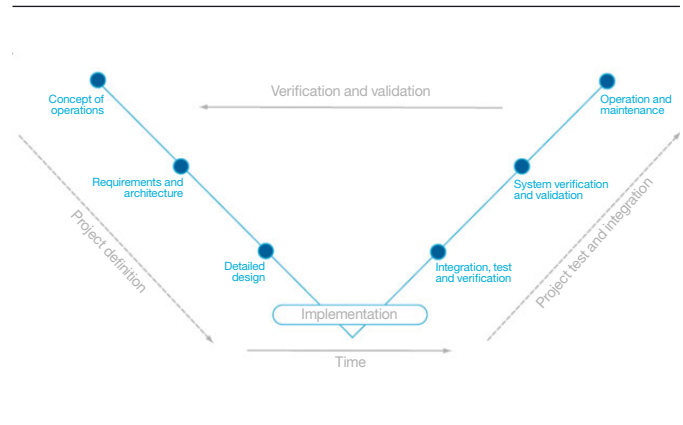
Verification and validation

Concept of operations

Requirements and architecture

Detailed design

Operation and maintenance

System verification and validation

Integration, test and verification

Project definition

Project test and integration

Implementation

Time